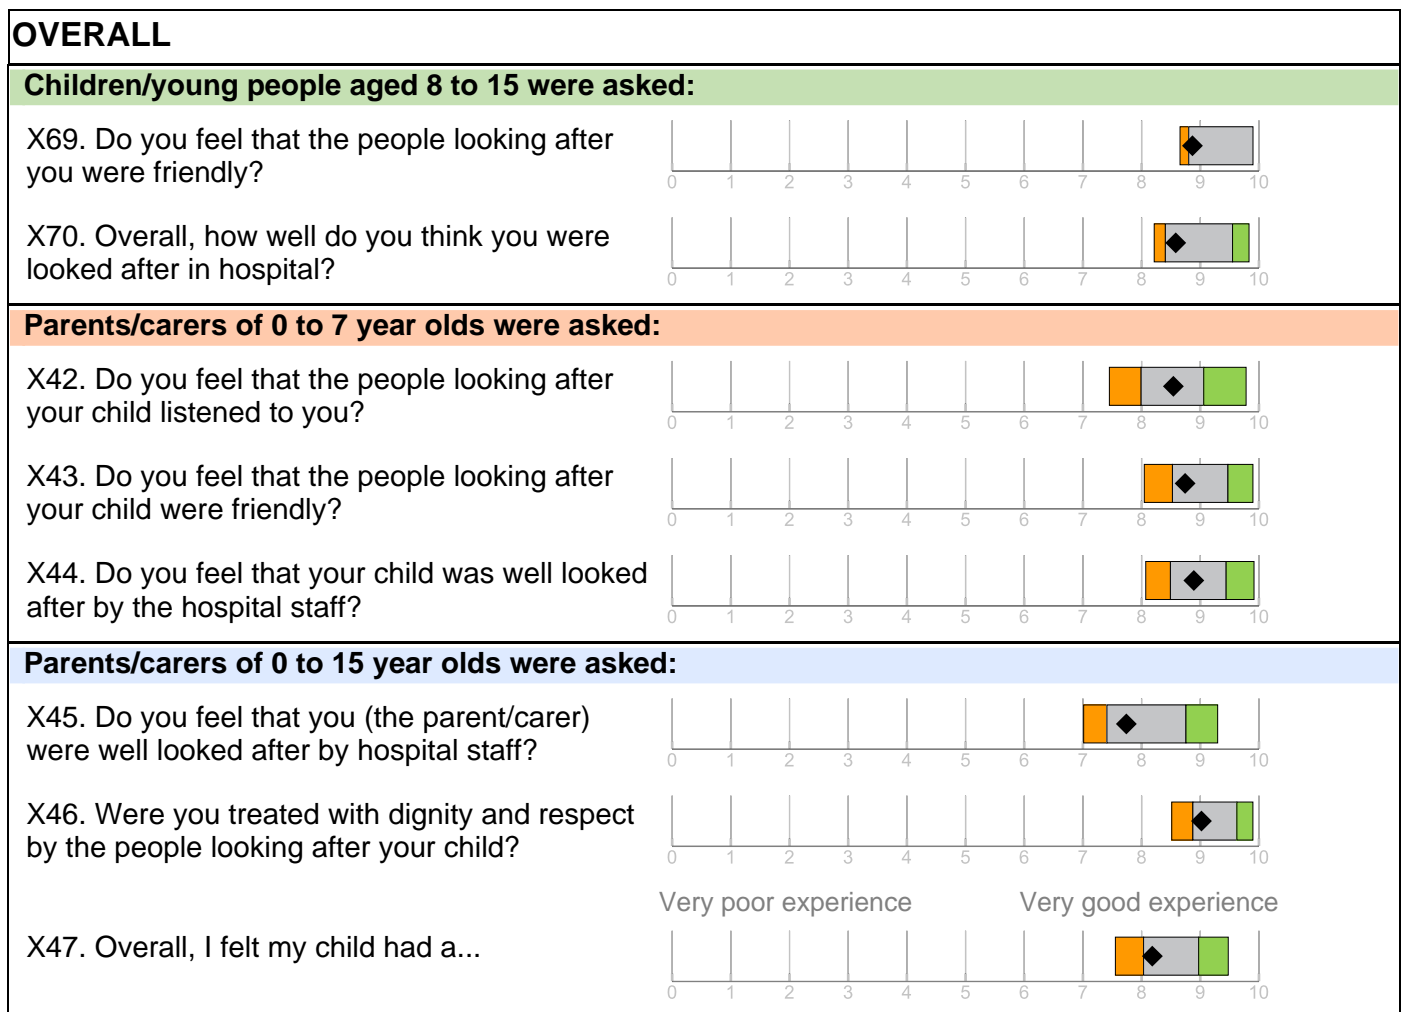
OVERALL

Children/young people aged 8 to 15 were asked:

X69. Do you feel that the people looking after you were friendly?

0 1 2 3 4 5 6 7 8 9 10

X70. Overall, how well do you think you were looked after in hospital?

0 1 2 3 4 5 6 7 8 9 10

Parents/carers of 0 to 7 year olds were asked:

X42. Do you feel that the people looking after your child listened to you?

0 1 2 3 4 5 6 7 8 9 10

X43. Do you feel that the people looking after your child were friendly?

0 1 2 3 4 5 6 7 8 9 10

X44. Do you feel that your child was well looked after by the hospital staff?

0 1 2 3 4 5 6 7 8 9 10

Parents/carers of 0 to 15 year olds were asked:

X45. Do you feel that you (the parent/carer) were well looked after by hospital staff?

0 1 2 3 4 5 6 7 8 9 10

X46. Were you treated with dignity and respect by the people looking after your child?

0 1 2 3 4 5 6 7 8 9 10

Very poor experience Very good experience

X47. Overall, I felt my child had a...

0 1 2 3 4 5 6 7 8 9 10